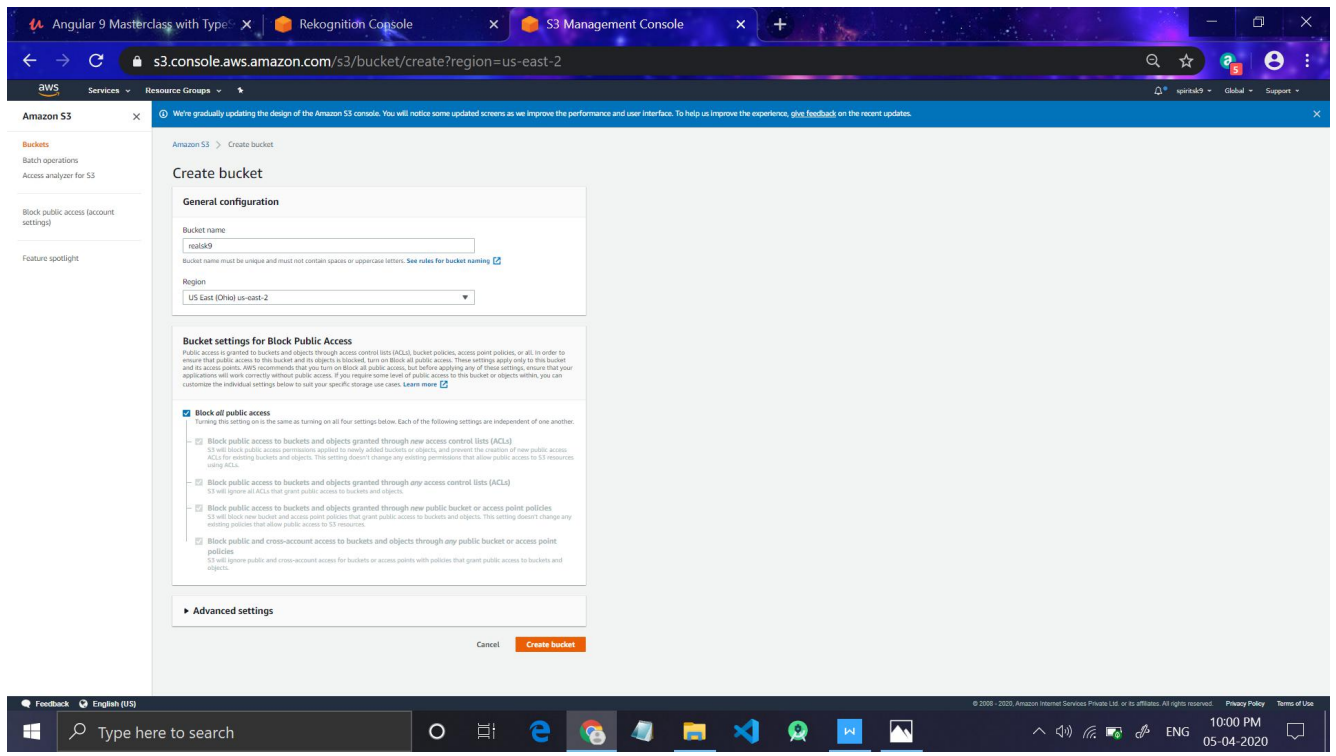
Angular 9 Masterclass with Type × | Rekognition Console × | S3 Management Console × +

s3.console.aws.amazon.com/s3/bucket/create?region=us-east-2

aws Services Resource Groups

spiritsk9 Global Support

Amazon S3 ×

Buckets
Batch operations
Access analyzer for S3

Block public access (account settings)

Feature spotlight

We're gradually updating the design of the Amazon S3 console. You will notice some updated screens as we improve the performance and user interface. To help us improve the experience, give feedback on the recent updates.

Amazon S3 > Create bucket

Create bucket

General configuration

Bucket name
realsk9
Bucket name must be unique and must not contain spaces or uppercase letters. See rules for bucket naming

Region
US East (Ohio) us-east-2

Bucket settings for Block Public Access
Public access is granted to buckets and objects through access control lists (ACLs), bucket policies, access point policies, or all. In order to ensure that public access to this bucket and its objects is blocked, turn on Block all public access. These settings apply only to this bucket and its access points. AWS recommends that you turn on Block all public access, but before applying any of these settings, ensure that your applications will work correctly without public access. If you require some level of public access to this bucket or objects within, you can customize the individual settings below to suit your specific storage use cases. Learn more

Block all public access
Turning this setting on is the same as turning on all four settings below. Each of the following settings are independent of one another.

Block public access to buckets and objects granted through new access control lists (ACLs)
S3 will block public access permissions applied to newly added buckets or objects, and prevent the creation of new public access ACLs for existing buckets and objects. This setting doesn't change any existing permissions that allow public access to S3 resources using ACLs.

Block public access to buckets and objects granted through any access control lists (ACLs)
S3 will ignore all ACLs that grant public access to buckets and objects.

Block public access to buckets and objects granted through new public bucket or access point policies
S3 will block new bucket and access point policies that grant public access to buckets and objects. This setting doesn't change any existing policies that allow public access to S3 resources.

Block public and cross-account access to buckets and objects through any public bucket or access point policies
S3 will ignore public and cross-account access for buckets or access points with policies that grant public access to buckets and objects.

Advanced settings

Cancel Create bucket

Feedback English (US)

© 2008 - 2020, Amazon Internet Services Private Ltd. or its affiliates. All rights reserved. Privacy Policy Terms of Use

Type here to search

ENG 10:00 PM 05-04-2020